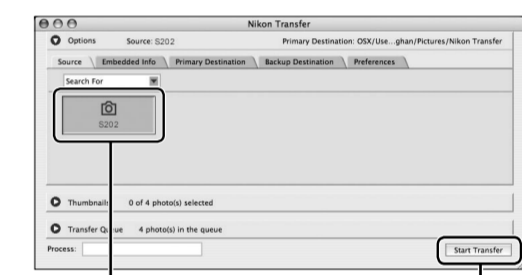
Nikon Transfer

Options Source: S202 Primary Destination: OSX/Use...ghan/Pictures/Nikon Transfer

Source Embedded Info Primary Destination Backup Destination Preferences

Search For

S202

Thumbnails 0 of 4 photo(s) selected

Transfer Queue 4 photo(s) in the queue

Process:

Start Transfer